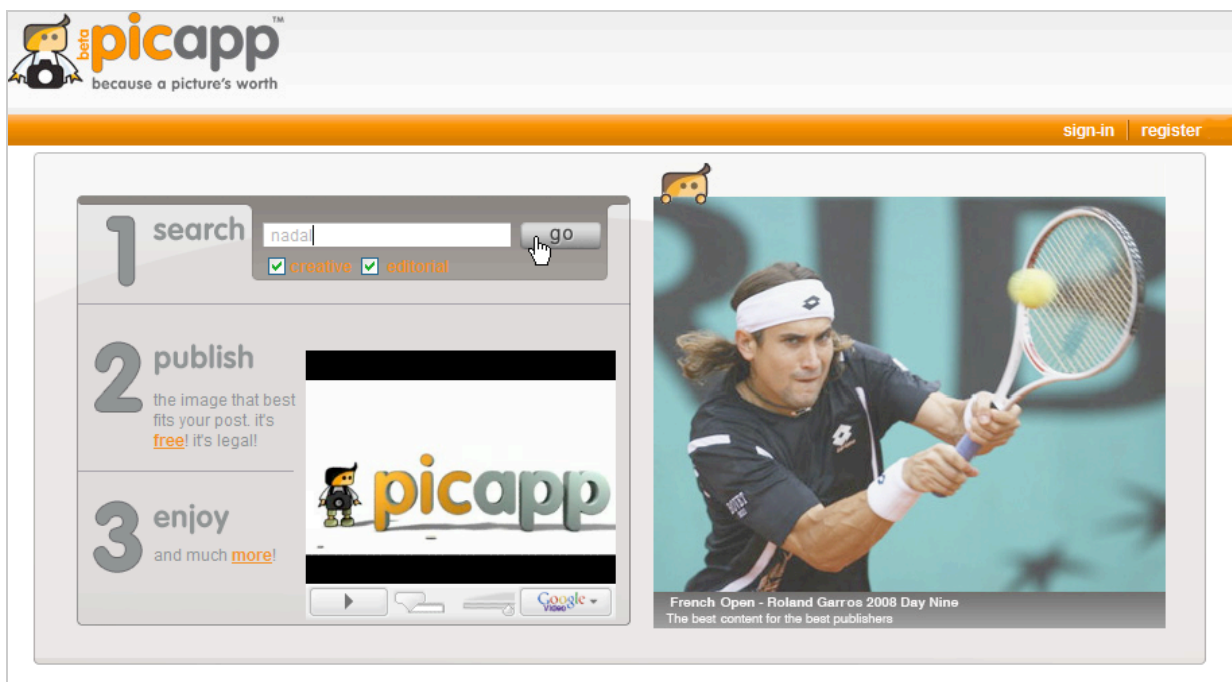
beta picapp™
because a picture's worth

sign-in | register

1 search
nadal
go
creative editorial

2 publish
the image that best fits your post. it's free! it's legal!

picapp

Google Video

3 enjoy
and much more!

French Open - Roland Garros 2008 Day Nine
The best content for the best publishers